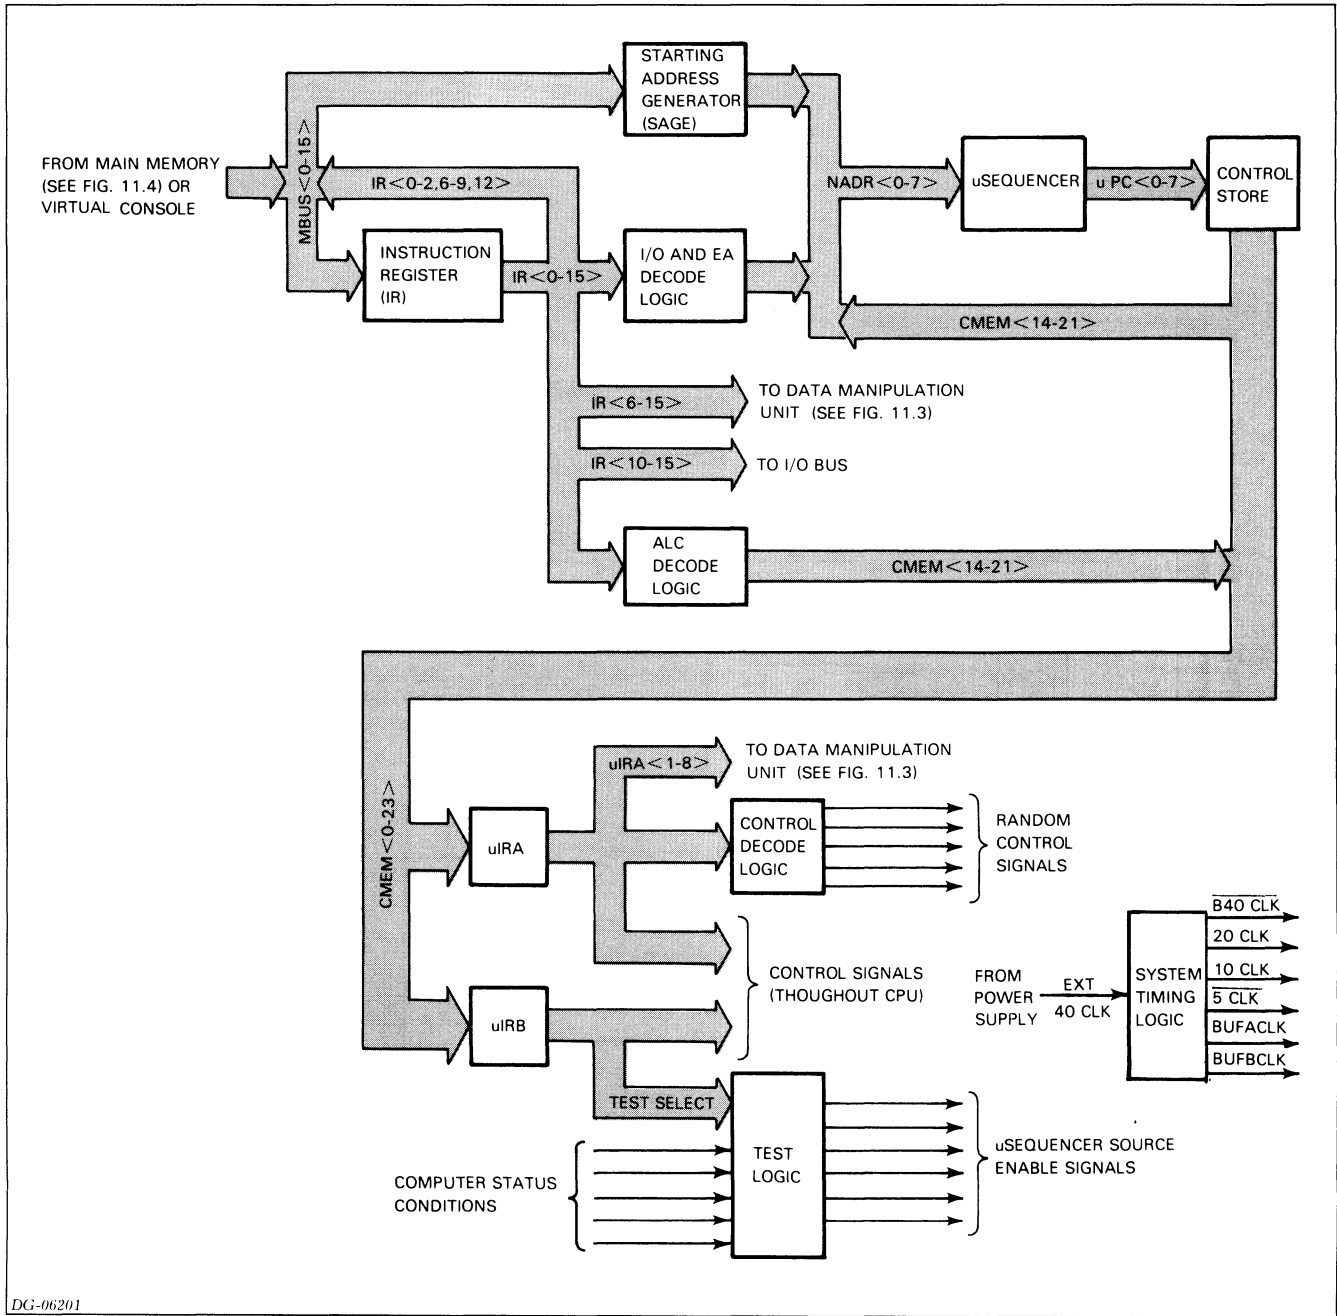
STARTING ADDRESS GENERATOR (SAGE)

FROM MAIN MEMORY (SEE FIG. 11.4) OR VIRTUAL CONSOLE

MBUS<0-15>

IR<0-2,6-9,12>

NADR<0-7>

uSEQUENCER

u PC<0-7>

CONTROL STORE

INSTRUCTION REGISTER (IR)

IR<0-15>

I/O AND EA DECODE LOGIC

CMEM<14-21>

TO DATA MANIPULATION UNIT (SEE FIG. 11.3)

IR<6-15>

IR<10-15>

TO I/O BUS

ALC DECODE LOGIC

CMEM<14-21>

TO DATA MANIPULATION UNIT (SEE FIG. 11.3)

uIRA<1-8>

CMEM<0-23>

uIRA

CONTROL DECODE LOGIC

RANDOM CONTROL SIGNALS

$\overline{\text{B40 CLK}}$

20 CLK

CONTROL SIGNALS (THOUGHOUT CPU)

FROM POWER SUPPLY

EXT 40 CLK

SYSTEM TIMING LOGIC

10 CLK

$\overline{\text{5 CLK}}$

BUFACLK

BUFBCLK

uIRB

TEST SELECT

TEST LOGIC

uSEQUENCER SOURCE ENABLE SIGNALS

COMPUTER STATUS CONDITIONS

DG-06201